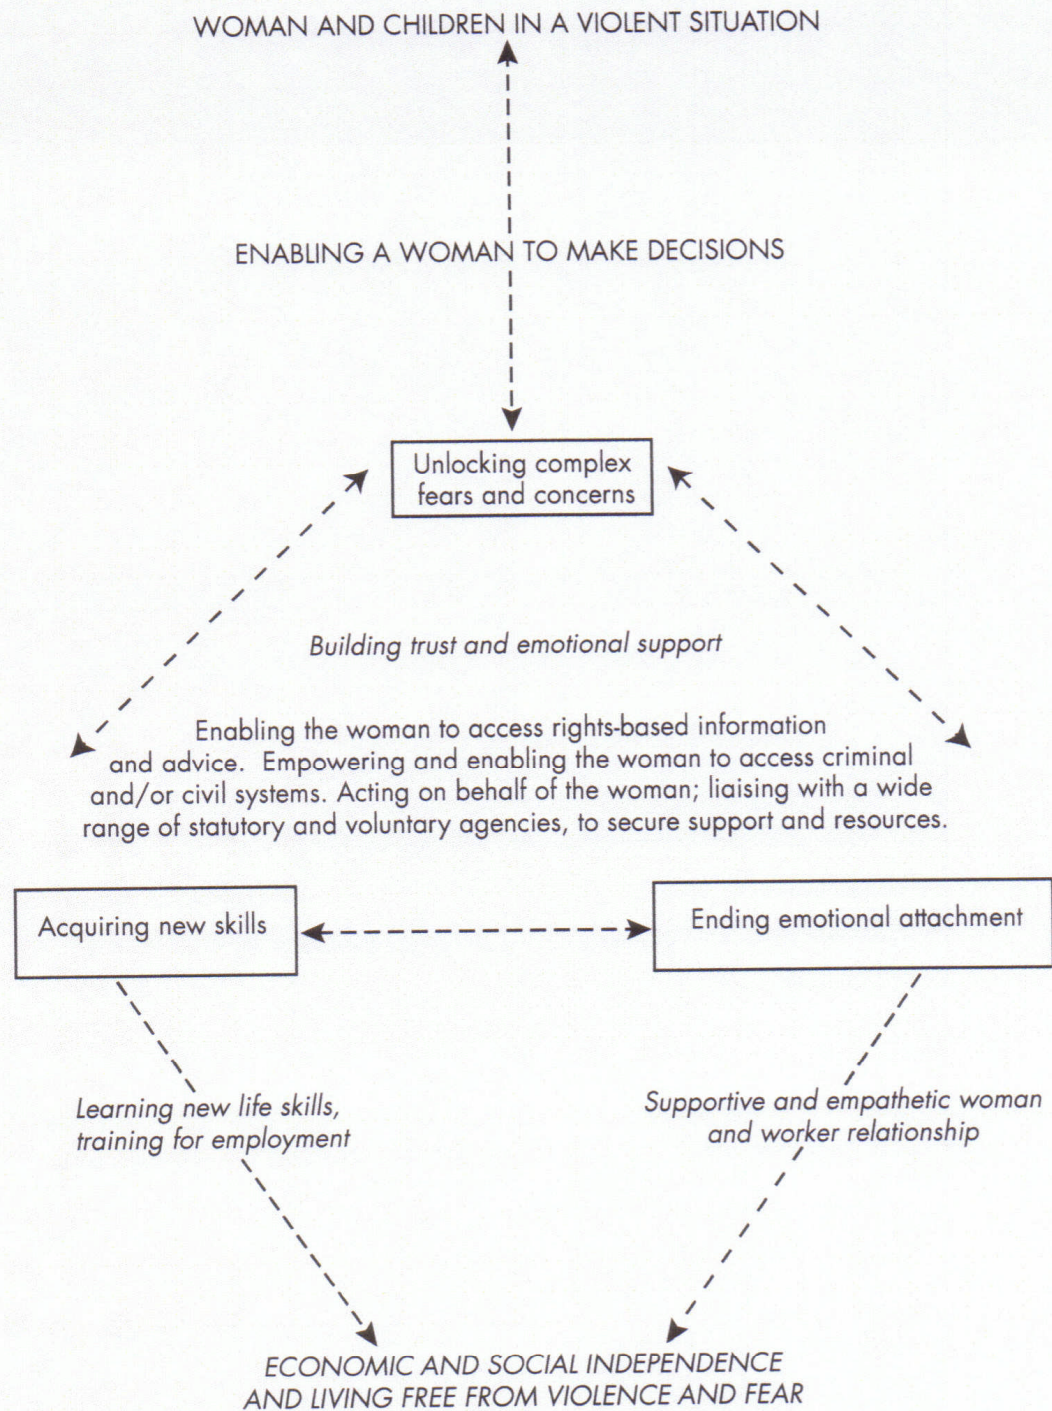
WOMAN AND CHILDREN IN A VIOLENT SITUATION

ENABLING A WOMAN TO MAKE DECISIONS

Unlocking complex fears and concerns

Building trust and emotional support

Enabling the woman to access rights-based information and advice. Empowering and enabling the woman to access criminal and/or civil systems. Acting on behalf of the woman; liaising with a wide range of statutory and voluntary agencies, to secure support and resources.

Acquiring new skills

Ending emotional attachment

Learning new life skills, training for employment

Supportive and empathetic woman and worker relationship

ECONOMIC AND SOCIAL INDEPENDENCE AND LIVING FREE FROM VIOLENCE AND FEAR